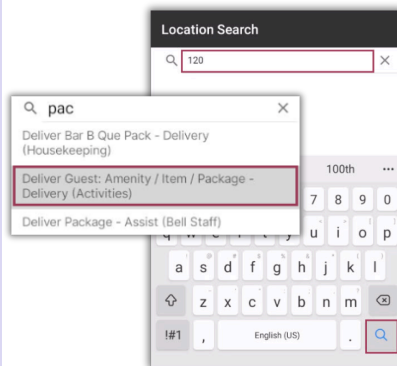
Location Search

120

×

pac

×

Deliver Bar B Que Pack - Delivery (Housekeeping)

Deliver Guest: Amenity / Item / Package - Delivery (Activities)

Deliver Package - Assist (Bell Staff)

100th

...

7 8 9 0

q w e r t y u i o p

a s d f g h j k l

z x c v b n m

!#1 , English (US) .